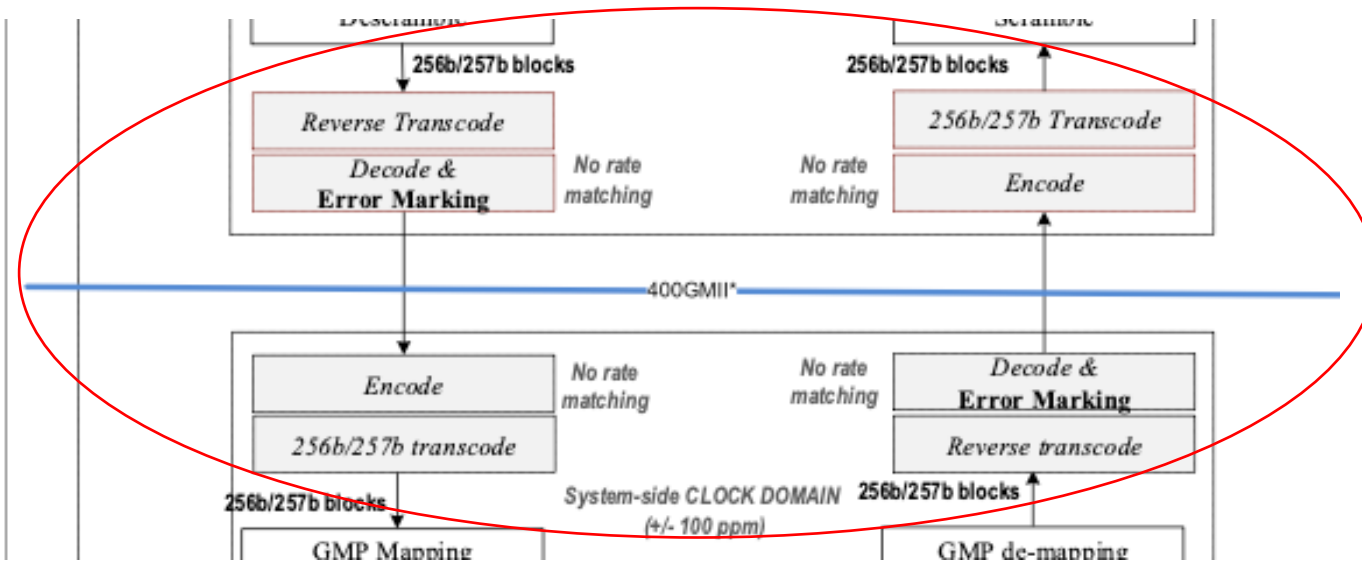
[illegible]

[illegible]

256b/257b blocks

256b/257b blocks

Reverse Transcode

256b/257b Transcode

Decode & Error Marking

No rate matching

No rate matching

Encode

400GMII*

Encode

No rate matching

No rate matching

Decode & Error Marking

256b/257b transcode

Reverse transcode

256b/257b blocks

System-side CLOCK DOMAIN (+/- 100 ppm)

256b/257b blocks

GMP Mapping

GMP de-mapping